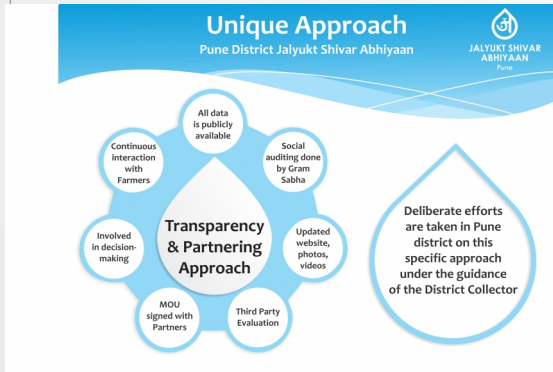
Unique Approach

Pune District Jalyukt Shivar Abhiyaan

JALYUKT SHIVAR ABHIYAAN
Pune

All data is publicly available

Social auditing done by Gram Sabha

Updated website, photos, videos

Third Party Evaluation

MOU signed with Partners

Involved in decision-making

Continuous interaction with Farmers

Transparency & Partnering Approach

Deliberate efforts are taken in Pune district on this specific approach under the guidance of the District Collector